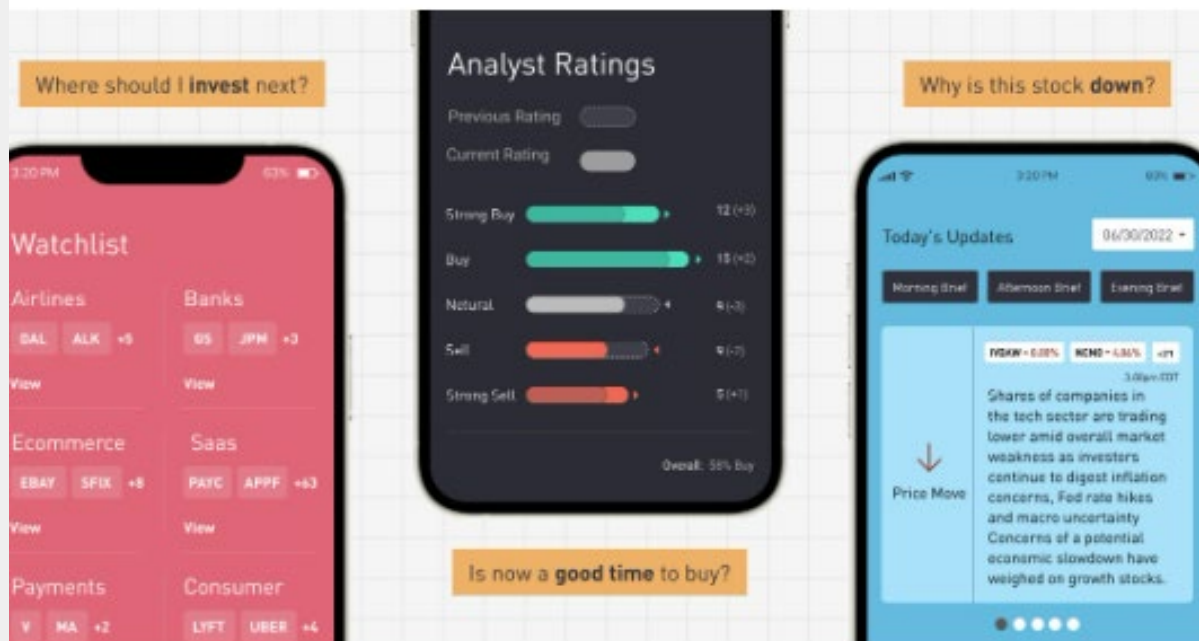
Where should I **invest** next?

3:20 PM 63%

Watchlist

Airlines
DAL ALK +5
View

Banks
GS JPM +3
View

Ecommerce
EBAY SFIX +8
View

Saas
PAYC APPF +63
View

Payments
V MA +2

Consumer
LYFT UBER +4

Analyst Ratings

Previous Rating

Current Rating

Strong Buy 12 (+3)

Buy 15 (+2)

Netural 9 (-3)

Sell 9 (-7)

Strong Sell 5 (+1)

Overall: 58% Buy

Is now a **good time** to buy?

Why is this stock **down**?

3:20 PM 63%

Today's Updates 06/30/2022

Morning Brief Afternoon Brief Evening Brief

Price Move

IVGKW - 0.08% NCNO - 4.86% +21

3:00pm EDT

Shares of companies in the tech sector are trading lower amid overall market weakness as investors continue to digest inflation concerns, Fed rate hikes and macro uncertainty Concerns of a potential economic slowdown have weighed on growth stocks.